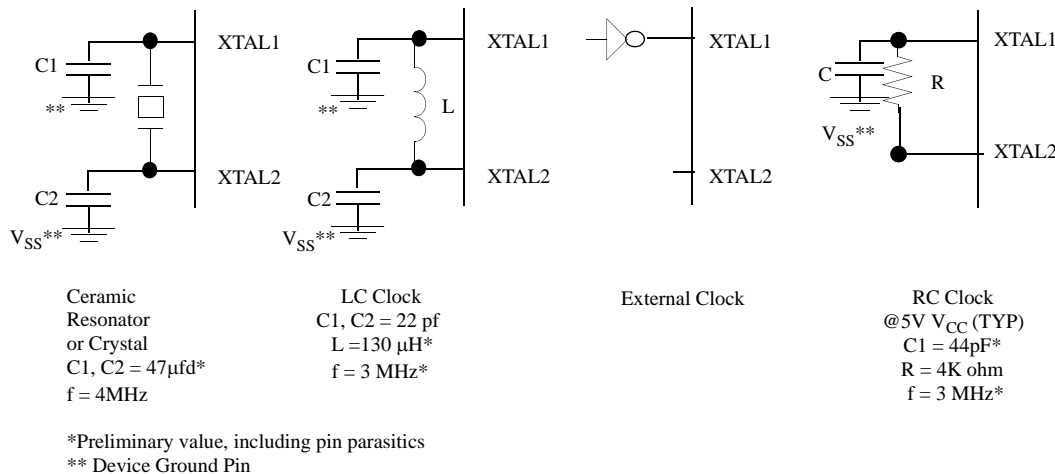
C1
**
XTAL1
XTAL2
C2
$V_{SS}$**

C1
**
L
XTAL1
XTAL2
C2
$V_{SS}$**

XTAL1
XTAL2

C
R
$V_{SS}$**
XTAL1
XTAL2

Ceramic Resonator or Crystal
C1, C2 = 47µfd*
f = 4MHz

LC Clock
C1, C2 = 22 pf
L =130 µH*
f = 3 MHz*

External Clock

RC Clock
@5V $V_{CC}$ (TYP)
C1 = 44pF*
R = 4K ohm
f = 3 MHz*

*Preliminary value, including pin parasitics
** Device Ground Pin